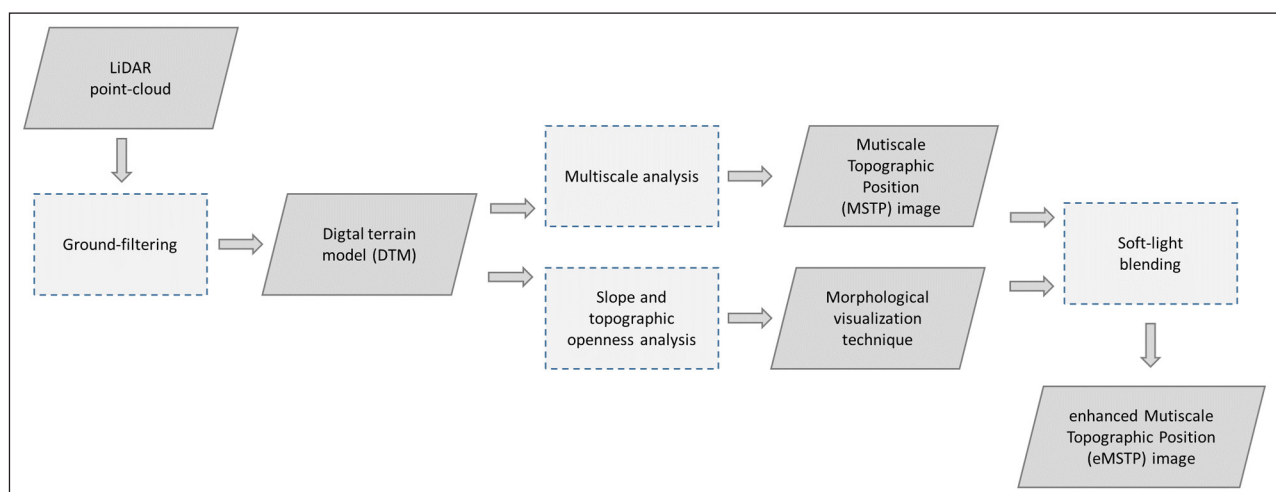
LiDAR point-cloud

Ground-filtering

Digtal terrain model (DTM)

Multiscale analysis

Slope and topographic openness analysis

Mutiscale Topographic Position (MSTP) image

Morphological visualization technique

Soft-light blending

enhanced Mutiscale Topographic Position (eMSTP) image